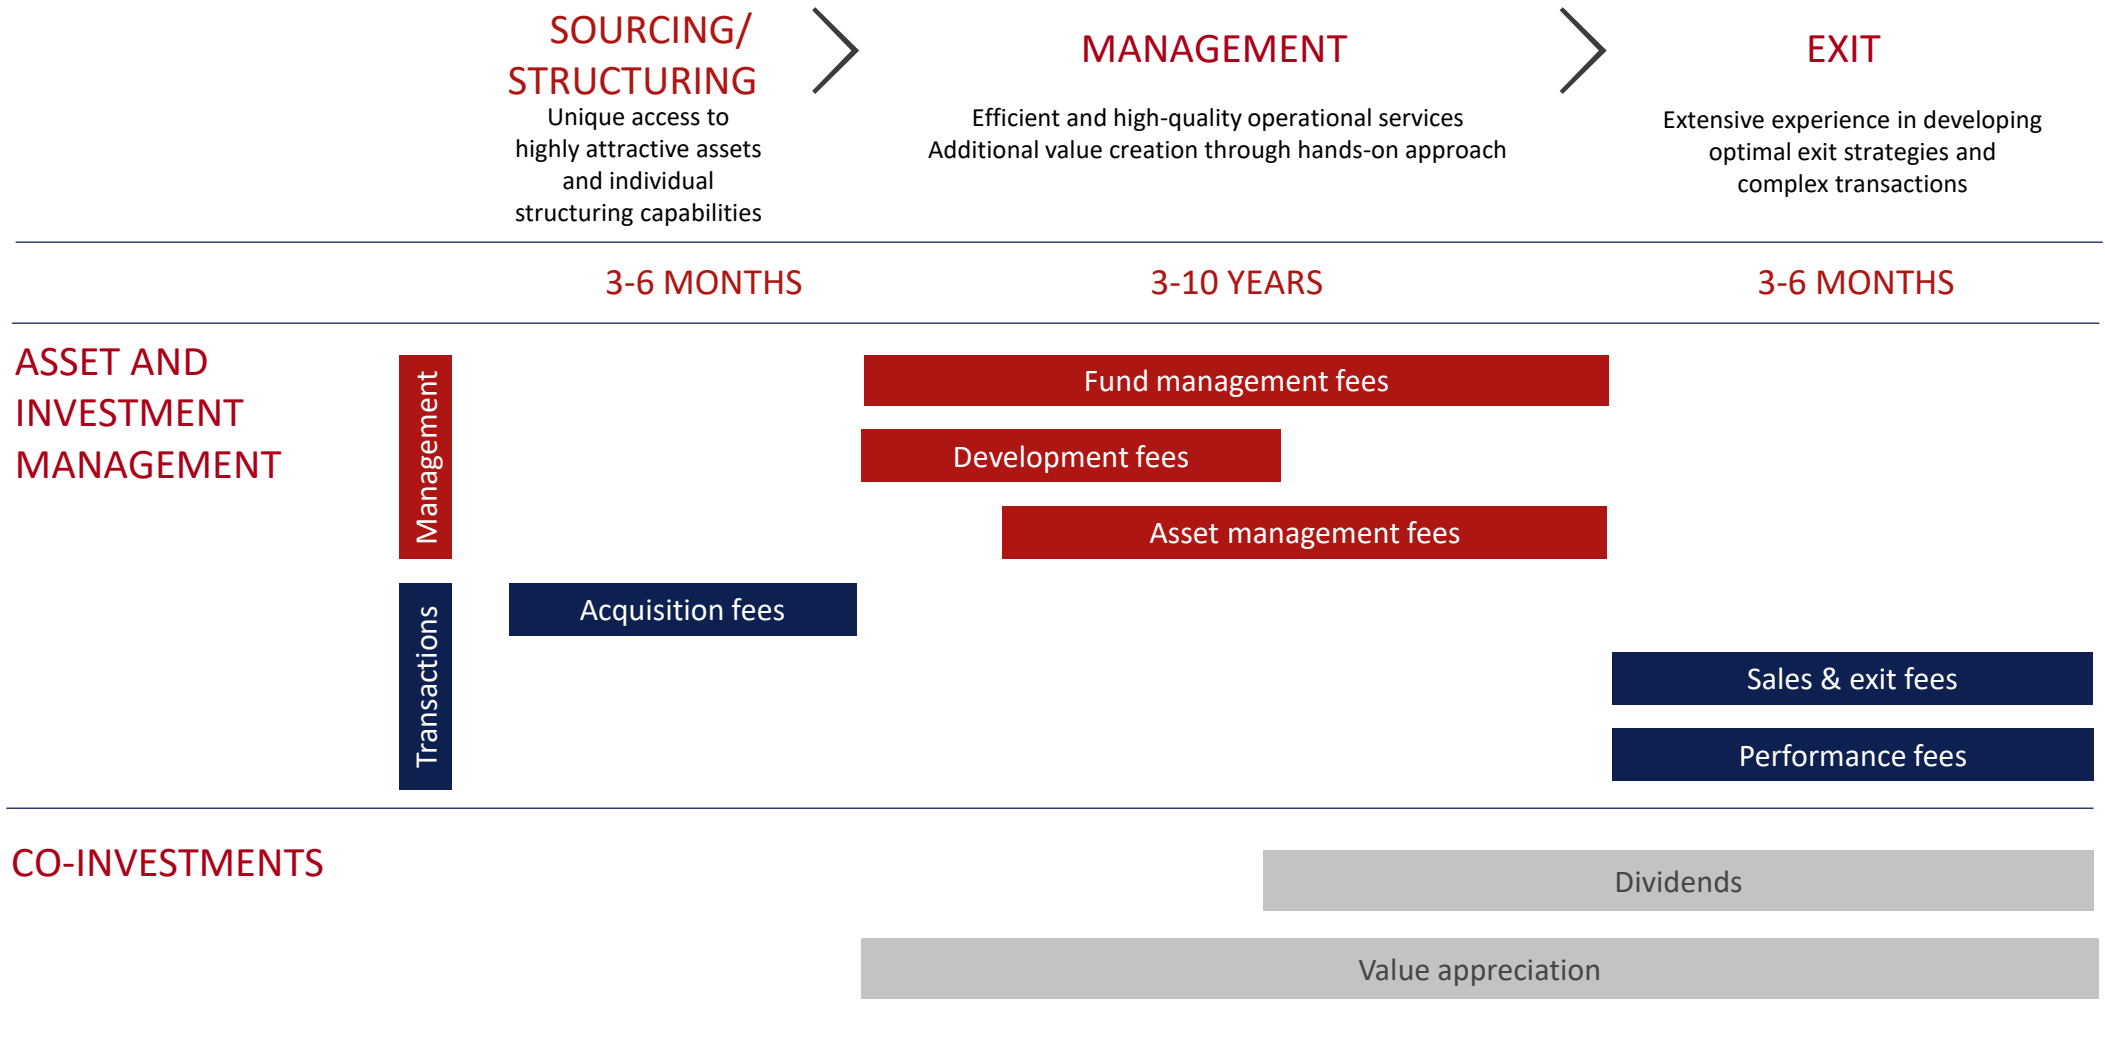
SOURCING/ STRUCTURING
Unique access to highly attractive assets and individual structuring capabilities

MANAGEMENT
Efficient and high-quality operational services
Additional value creation through hands-on approach

EXIT
Extensive experience in developing optimal exit strategies and complex transactions

3-6 MONTHS

3-10 YEARS

3-6 MONTHS

ASSET AND INVESTMENT MANAGEMENT

Management

Fund management fees

Development fees

Asset management fees

Transactions

Acquisition fees

Sales & exit fees

Performance fees

CO-INVESTMENTS

Dividends

Value appreciation